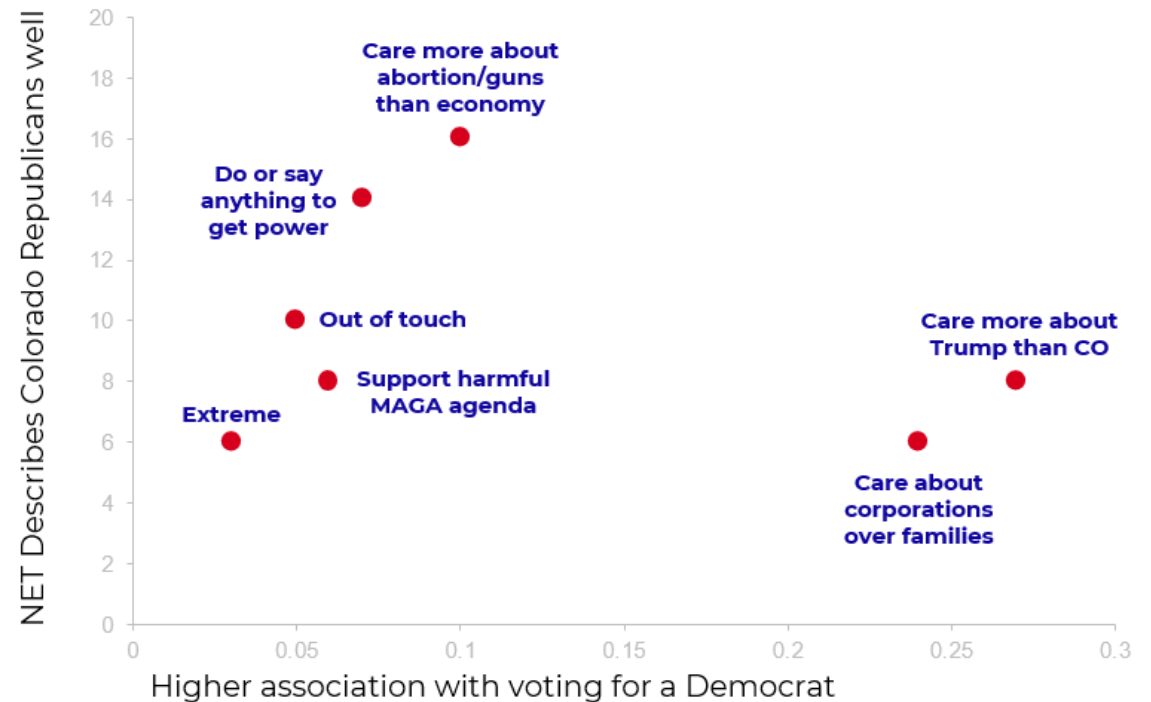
NET Describes Colorado Republicans well

20
18
16
14
12
10
8
6
4
2
0

Care more about abortion/guns than economy

Do or say anything to get power

Out of touch

Support harmful MAGA agenda

Extreme

Care more about Trump than CO

Care about corporations over families

0
0.05
0.1
0.15
0.2
0.25
0.3

Higher association with voting for a Democrat